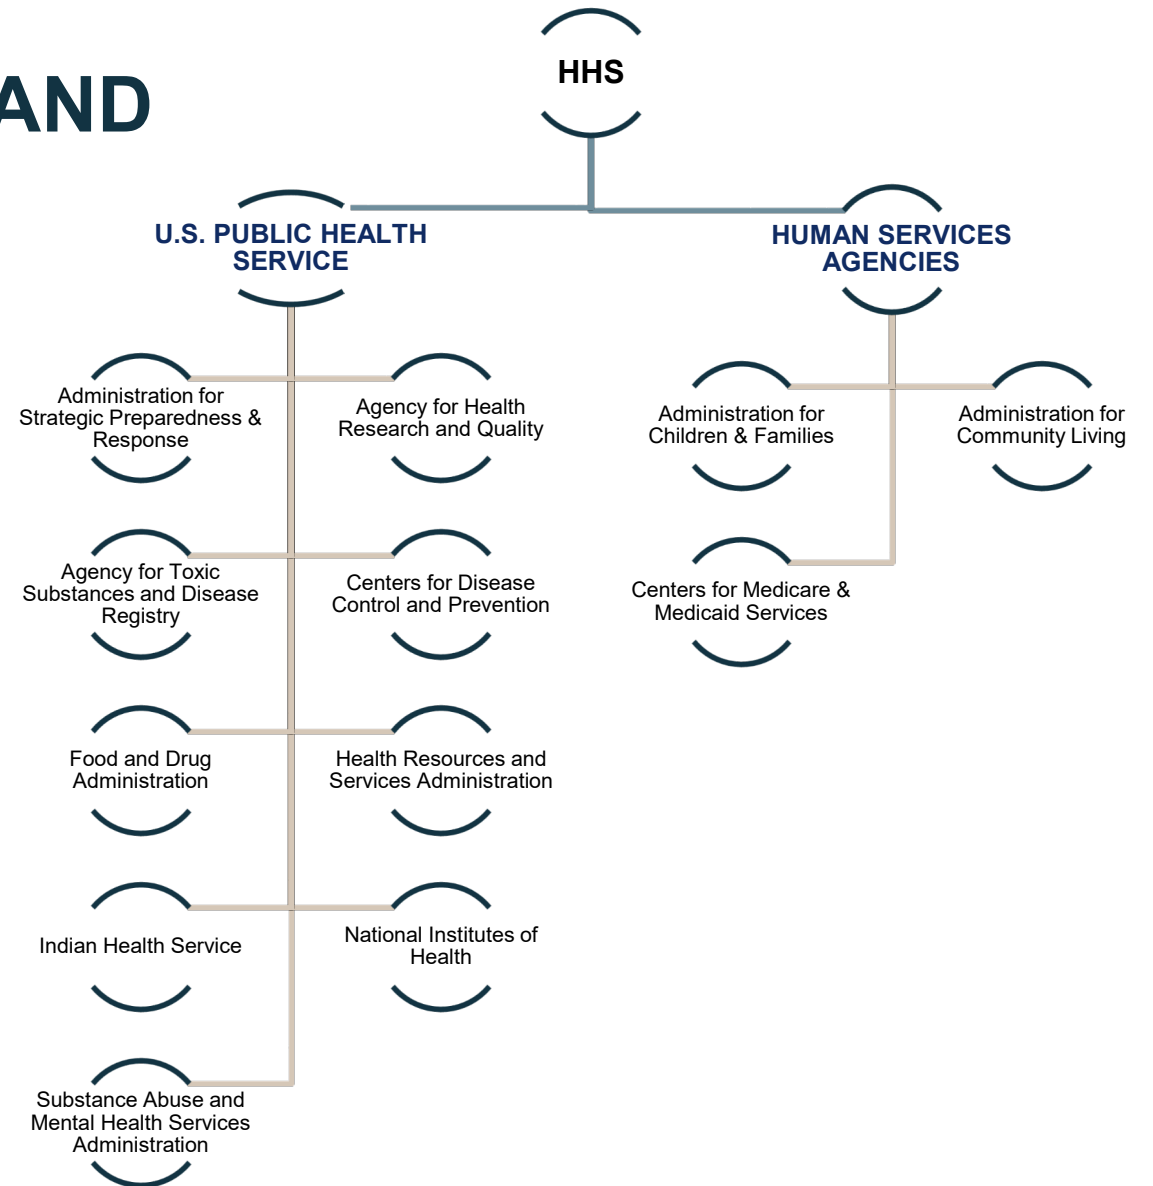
AND

HHS

U.S. PUBLIC HEALTH SERVICE

HUMAN SERVICES AGENCIES

Administration for Strategic Preparedness & Response

Agency for Health Research and Quality

Agency for Toxic Substances and Disease Registry

Centers for Disease Control and Prevention

Food and Drug Administration

Health Resources and Services Administration

Indian Health Service

National Institutes of Health

Substance Abuse and Mental Health Services Administration

Administration for Children & Families

Administration for Community Living

Centers for Medicare & Medicaid Services